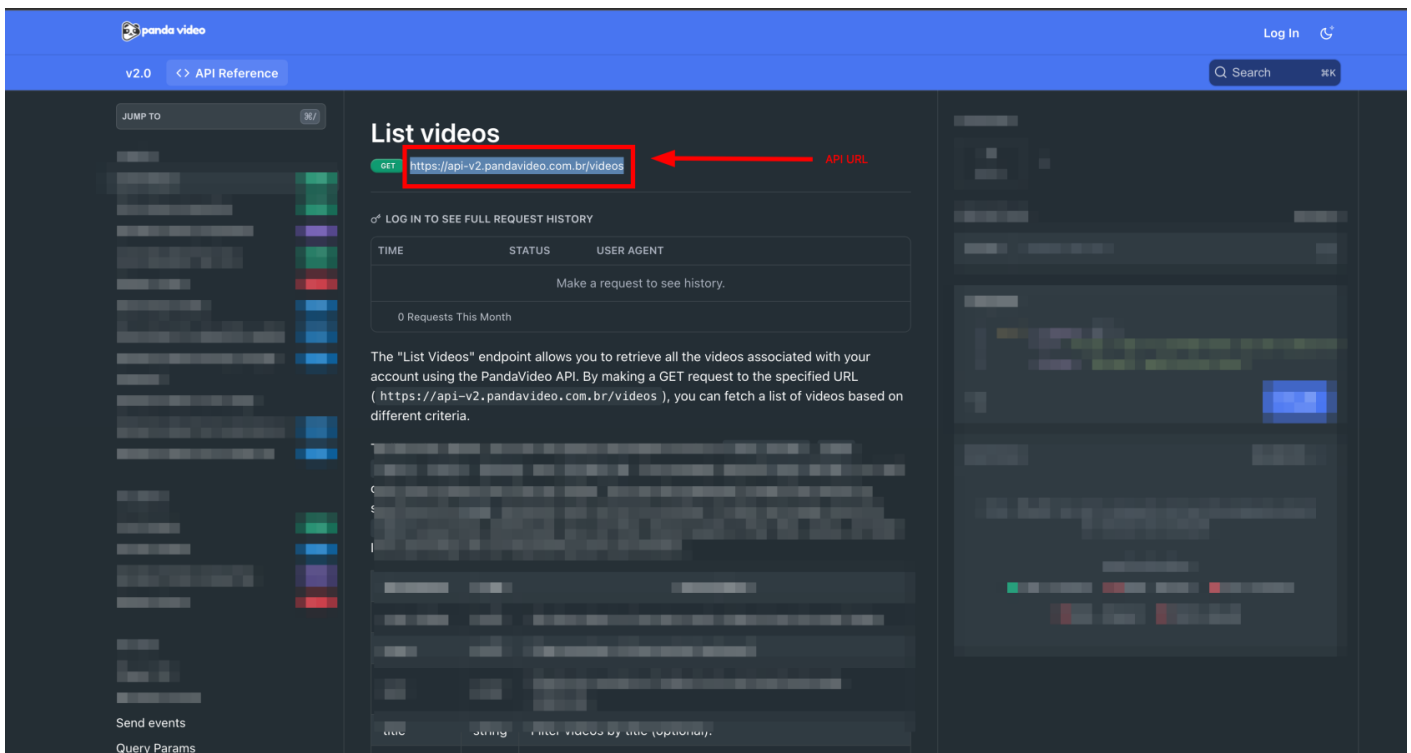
panda video

Log In

v2.0

<> API Reference

Search ⌘K

JUMP TO ⌘/

List videos

GET https://api-v2.pandavideo.com.br/videos

API URL

LOG IN TO SEE FULL REQUEST HISTORY

| TIME | STATUS | USER AGENT |
|---|---|---|
| Make a request to see history. | | |

0 Requests This Month

The "List Videos" endpoint allows you to retrieve all the videos associated with your account using the PandaVideo API. By making a GET request to the specified URL ( `https://api-v2.pandavideo.com.br/videos` ), you can fetch a list of videos based on different criteria.

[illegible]

title string Filter videos by title (optional).

Send events

Query Params